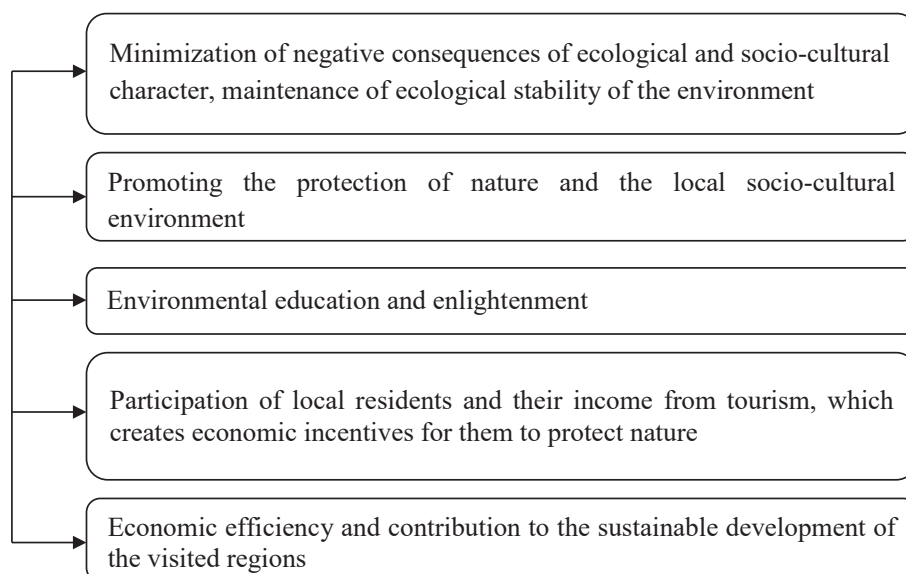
Minimization of negative consequences of ecological and socio-cultural character, maintenance of ecological stability of the environment

Promoting the protection of nature and the local socio-cultural environment

Environmental education and enlightenment

Participation of local residents and their income from tourism, which creates economic incentives for them to protect nature

Economic efficiency and contribution to the sustainable development of the visited regions